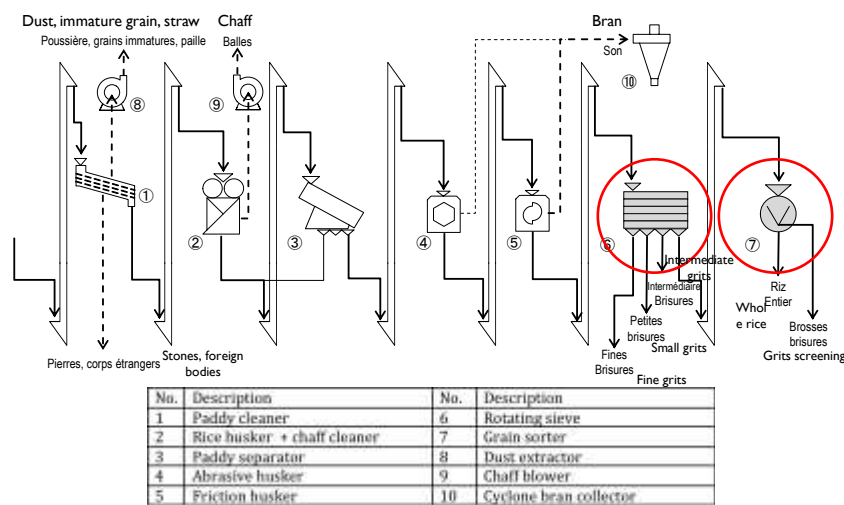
Dust, immature grain, straw
Poussière, grains immatures, paille

Chaff
Balles

Bran
Son

⑧ ⑨ ⑩ ① ② ③ ④ ⑤ ⑥ ⑦

Intermediate grits
Intermédiaire Brisures

Petites brisures
Small grits

Fines Brisures
Fine grits

Whole rice
Riz Entier

Brosses brisures
Grits screening

Pierres, corps étrangers

Stones, foreign bodies

| No. | Description | No. | Description |
|---|---|---|---|
| 1 | Paddy cleaner | 6 | Rotating sieve |
| 2 | Rice husker + chaff cleaner | 7 | Grain sorter |
| 3 | Paddy separator | 8 | Dust extractor |
| 4 | Abrasive husker | 9 | Chaff blower |
| 5 | Friction husker | 10 | Cyclone bran collector |